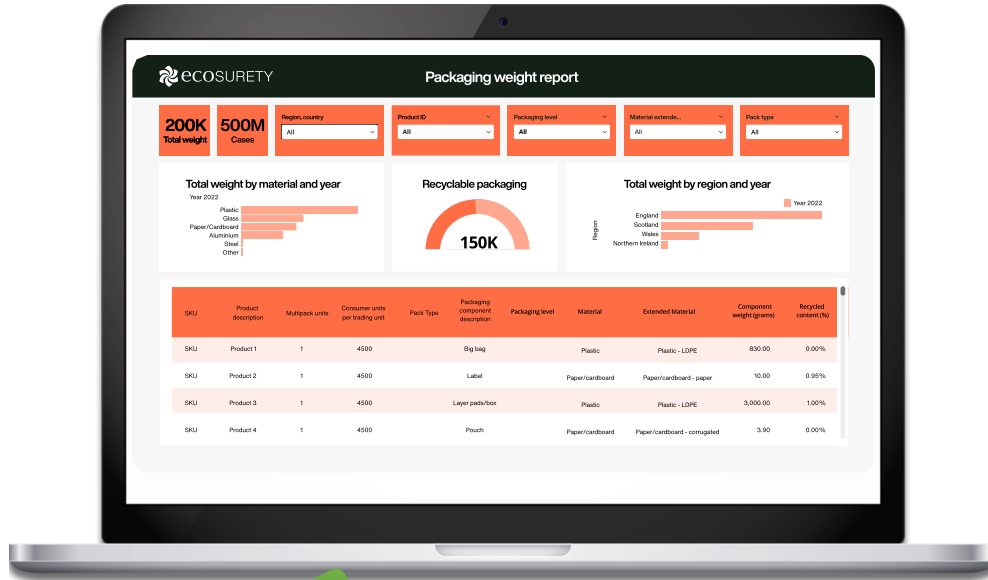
ecosurety

Packaging weight report

200K
Total weight

500M
Cases

Region, country
All

Product ID
All

Packaging level
All

Material extende...
All

Pack type
All

Total weight by material and year

Year 2022

Plastic
Glass
Paper/Cardboard
Aluminium
Steel
Other

Recyclable packaging

150K

Total weight by region and year

Year 2022

Region

England
Scotland
Wales
Northern Ireland

| SKU | Product description | Multipack units | Consumer units per trading unit | Pack Type | Packaging component description | Packaging level | Material | Extended Material | Component weight (grams) | Recycled content (%) |
|---|---|---|---|---|---|---|---|---|---|---|
| SKU | Product 1 | 1 | 4500 | | Big bag | | Plastic | Plastic - LDPE | 830.00 | 0.00% |
| SKU | Product 2 | 1 | 4500 | | Label | | Paper/cardboard | Paper/cardboard - paper | 10.00 | 0.95% |
| SKU | Product 3 | 1 | 4500 | | Layer pads/box | | Plastic | Plastic - LDPE | 3,000.00 | 1.00% |
| SKU | Product 4 | 1 | 4500 | | Pouch | | Paper/cardboard | Paper/cardboard - corrugated | 3.90 | 0.00% |